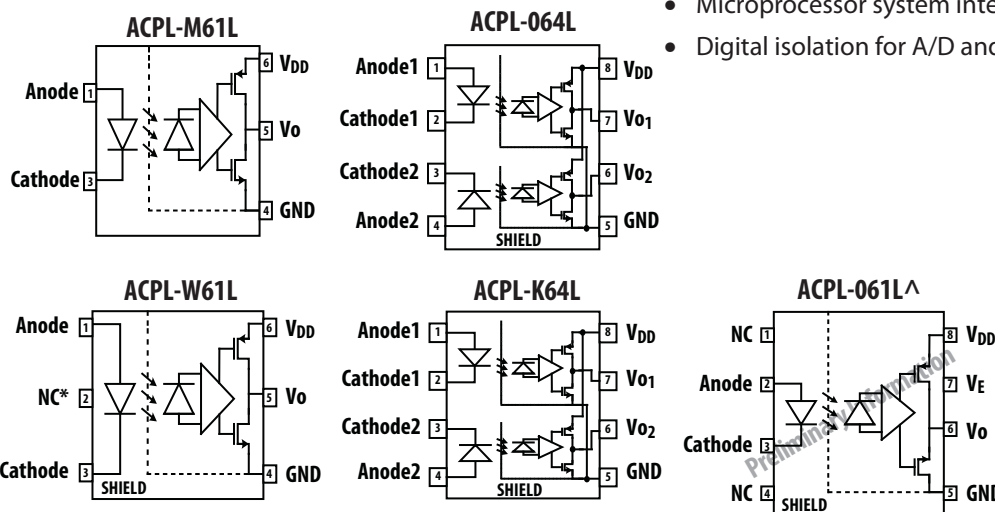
ACPL-M61L

Anode 1
Cathode 3
6 $V_{DD}$
5 Vo
4 GND

ACPL-064L

Anode1 1
Cathode1 2
Cathode2 3
Anode2 4
8 $V_{DD}$
7 $Vo_1$
6 $Vo_2$
5 GND
SHIELD

• Microprocessor system inte
• Digital isolation for A/D and

ACPL-W61L

Anode 1
NC* 2
Cathode 3
6 $V_{DD}$
5 Vo
4 GND
SHIELD

ACPL-K64L

Anode1 1
Cathode1 2
Cathode2 3
Anode2 4
8 $V_{DD}$
7 $Vo_1$
6 $Vo_2$
5 GND
SHIELD

ACPL-061L^

NC 1
Anode 2
Cathode 3
NC 4
8 $V_{DD}$
7 $V_E$
6 Vo
5 GND
SHIELD

Preliminary Information